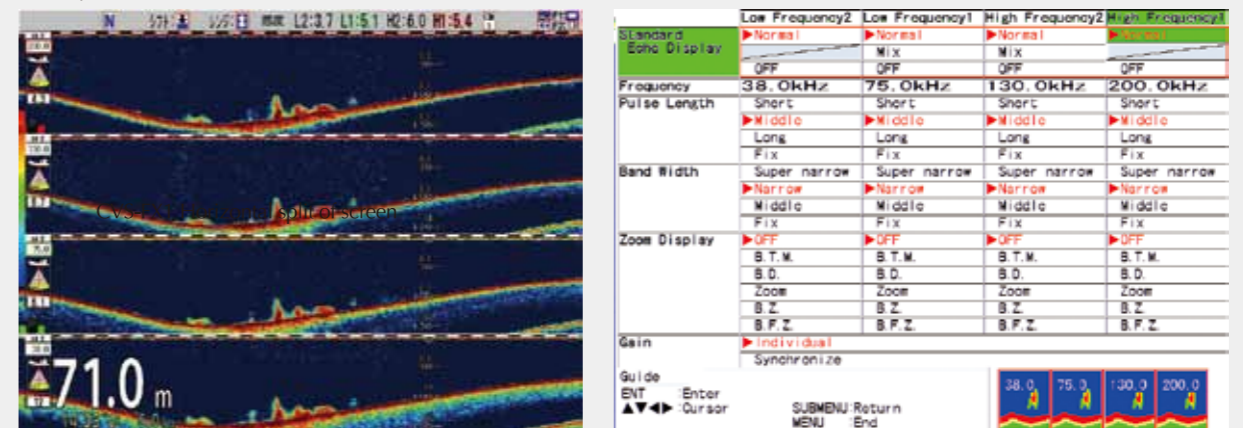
N L2:3.7 L1:5.1 H2:6.0 H1:5.4

split screen

71.0 m

| | Low Frequency2 | Low Frequency1 | High Frequency2 | High Frequency1 |
|---|---|---|---|---|
| Standard Echo Display | ▶Normal | ▶Normal | ▶Normal | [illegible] |
| | | Mix | Mix | |
| | OFF | OFF | OFF | OFF |
| Frequency | 38.0kHz | 75.0kHz | 130.0kHz | 200.0kHz |
| Pulse Length | Short | Short | Short | Short |
| | ▶Middle | ▶Middle | ▶Middle | ▶Middle |
| | Long | Long | Long | Long |
| | Fix | Fix | Fix | Fix |
| Band Width | Super narrow | Super narrow | Super narrow | Super narrow |
| | ▶Narrow | ▶Narrow | ▶Narrow | ▶Narrow |
| | Middle | Middle | Middle | Middle |
| | Fix | Fix | Fix | Fix |
| Zoom Display | ▶OFF | ▶OFF | ▶OFF | ▶OFF |
| | B.T.M. | B.T.M. | B.T.M. | B.T.M. |
| | B.D. | B.D. | B.D. | B.D. |
| | Zoom | Zoom | Zoom | Zoom |
| | B.Z. | B.Z. | B.Z. | B.Z. |
| | B.F.Z. | B.F.Z. | B.F.Z. | B.F.Z. |
| Gain | ▶Individual | | | |
| | Synchronize | | | |

Guide
ENT :Enter
▲▼◀▶ :Cursor
SUBMENU:Return
MENU :End

38.0 75.0 130.0 200.0